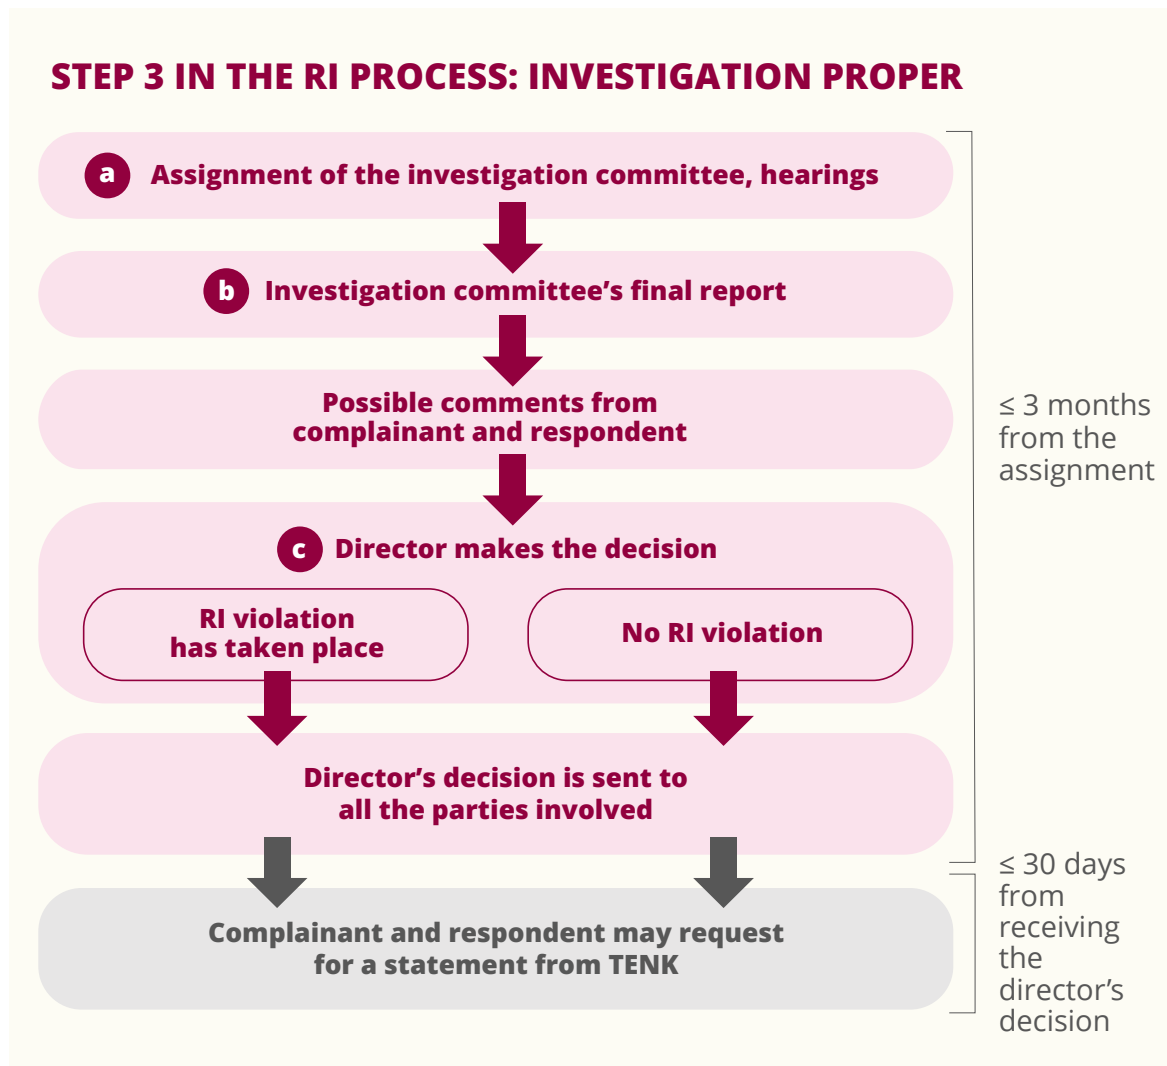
STEP 3 IN THE RI PROCESS: INVESTIGATION PROPER

a Assignment of the investigation committee, hearings

b Investigation committee's final report

Possible comments from complainant and respondent

c Director makes the decision

RI violation has taken place

No RI violation

Director's decision is sent to all the parties involved

Complainant and respondent may request for a statement from TENK

$\leq$ 3 months from the assignment

$\leq$ 30 days from receiving the director's decision